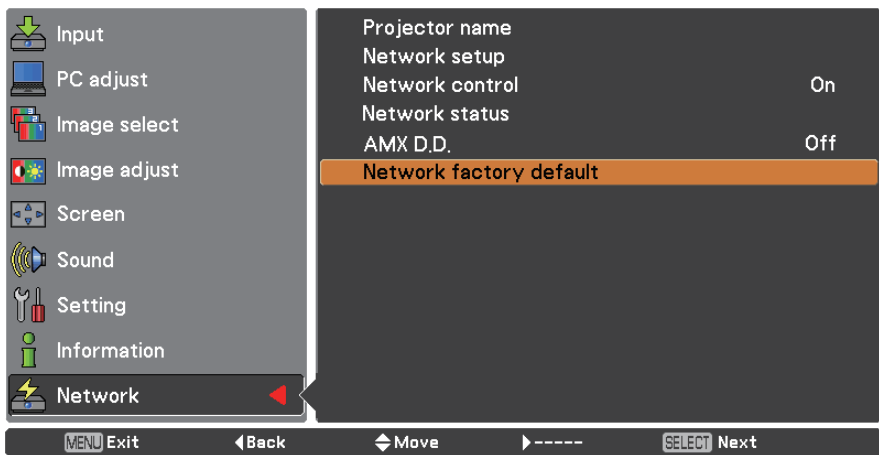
Input
PC adjust
Image select
Image adjust
Screen
Sound
Setting
Information
Network

Projector name
Network setup
Network control On
Network status
AMX D.D. Off
Network factory default

MENU Exit ◀Back ◆Move ▶----- SELECT Next